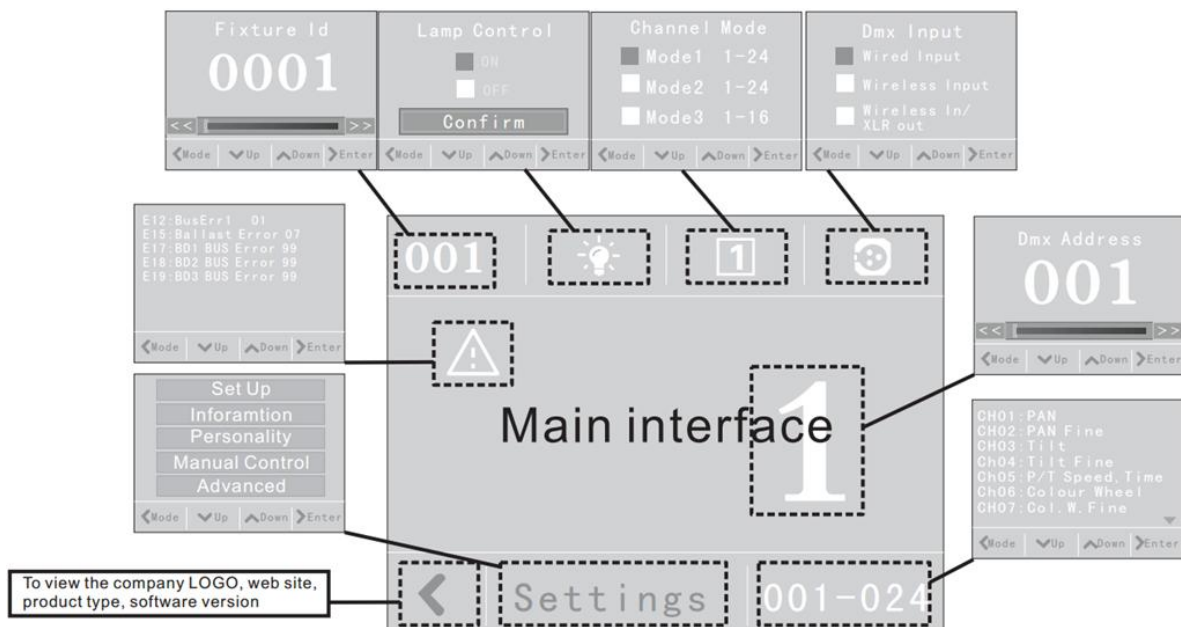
Fixture Id
0001
<< >>
Mode Up Down Enter

Lamp Control
ON
OFF
Confirm
Mode Up Down Enter

Channel Mode
Mode1 1-24
Mode2 1-24
Mode3 1-16
Mode Up Down Enter

Dmx Input
Wired Input
Wireless Input
Wireless In/ XLR out
Mode Up Down Enter

E12:BusErr1 01
E15:Ballast Error 07
E17:BD1 BUS Error 99
E18:BD2 BUS Error 99
E19:BD3 BUS Error 99
Mode Up Down Enter

001

1

Dmx Address
001
<< >>
Mode Up Down Enter

Set Up
Inforamtion
Personality
Manual Control
Advanced
Mode Up Down Enter

Main interface

1

CH01:PAN
CH02:PAN Fine
CH03:Tilt
Ch04:Tilt Fine
Ch05:P/T Speed,Time
Ch06:Colour Wheel
CH07:Col.W.Fine
Mode Up Down Enter

To view the company LOGO, web site, product type, software version

Settings

001-024